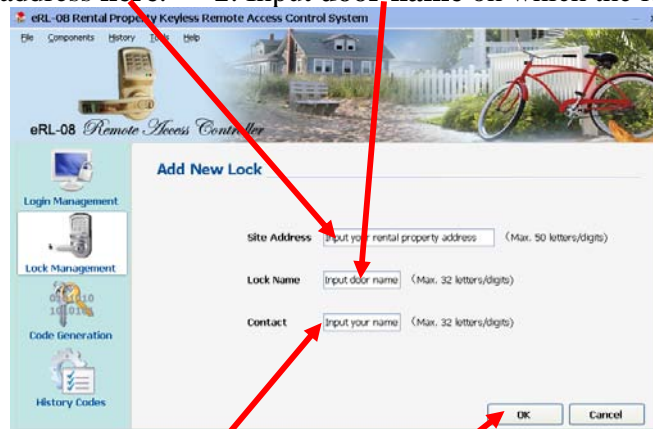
address here. 2. Input door name on which the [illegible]

eRL-08 Rental Property Keyless Remote Access Control System

File Components History Tools Help

eRL-08 Remote Access Controller

Login Management

Lock Management

Code Generation

History Codes

Add New Lock

Site Address Input your rental property address (Max. 50 letters/digits)

Lock Name Input door name (Max. 32 letters/digits)

Contact Input your name (Max. 32 letters/digits)

OK Cancel